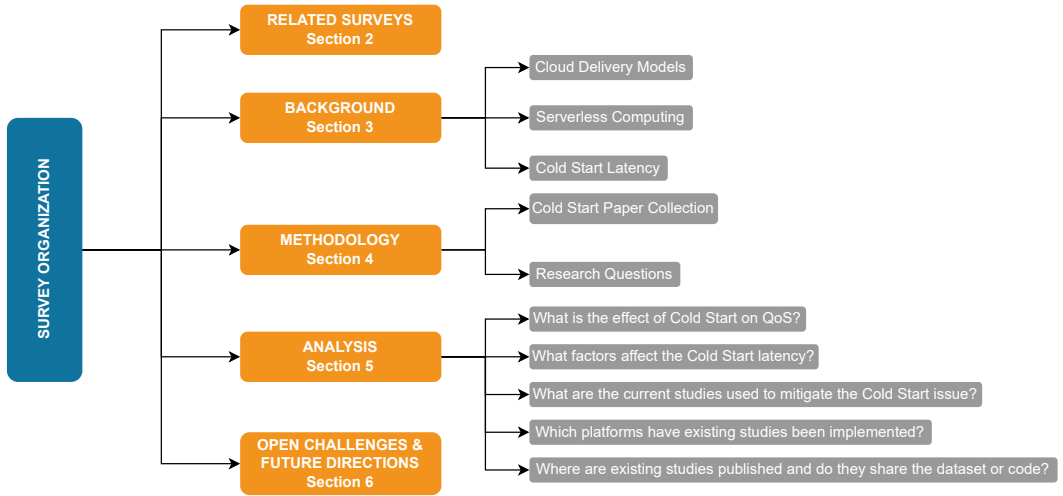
SURVEY ORGANIZATION

RELATED SURVEYS
Section 2

BACKGROUND
Section 3

Cloud Delivery Models

Serverless Computing

Cold Start Latency

METHODOLOGY
Section 4

Cold Start Paper Collection

Research Questions

ANALYSIS
Section 5

What is the effect of Cold Start on QoS?

What factors affect the Cold Start latency?

What are the current studies used to mitigate the Cold Start issue?

Which platforms have existing studies been implemented?

Where are existing studies published and do they share the dataset or code?

OPEN CHALLENGES & FUTURE DIRECTIONS
Section 6